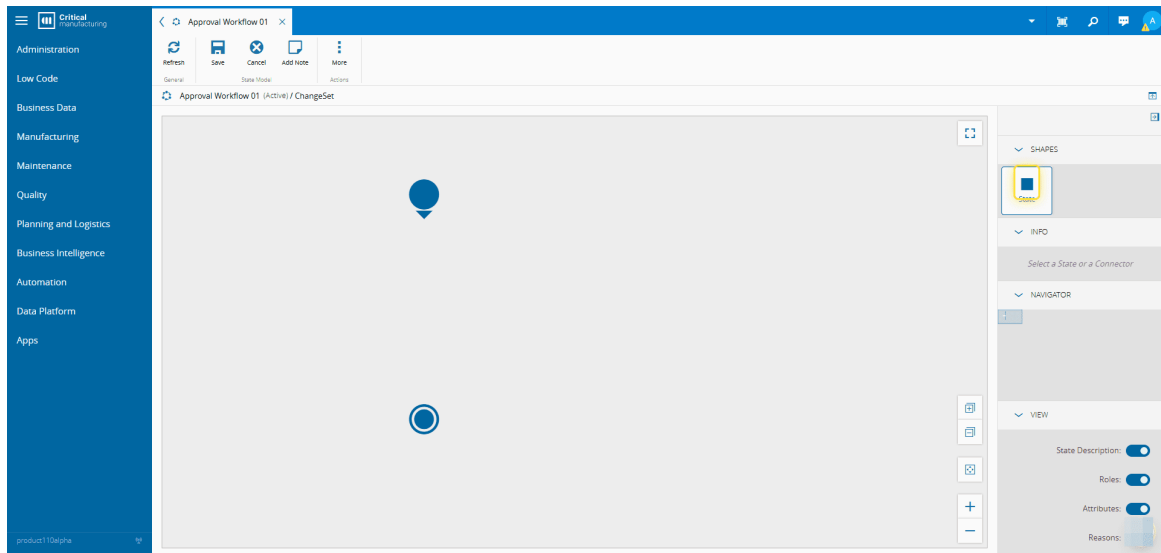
Critical manufacturing

Administration
Low Code
Business Data
Manufacturing
Maintenance
Quality
Planning and Logistics
Business Intelligence
Automation
Data Platform
Apps

product110alpha

Approval Workflow 01

Refresh
General
Save
Cancel
Add Note
State Model
More
Actions

Approval Workflow 01 (Active) / ChangeSet

SHAPES
State
INFO
Select a State or a Connector
NAVIGATOR
VIEW
State Description:
Roles:
Attributes:
Reasons: